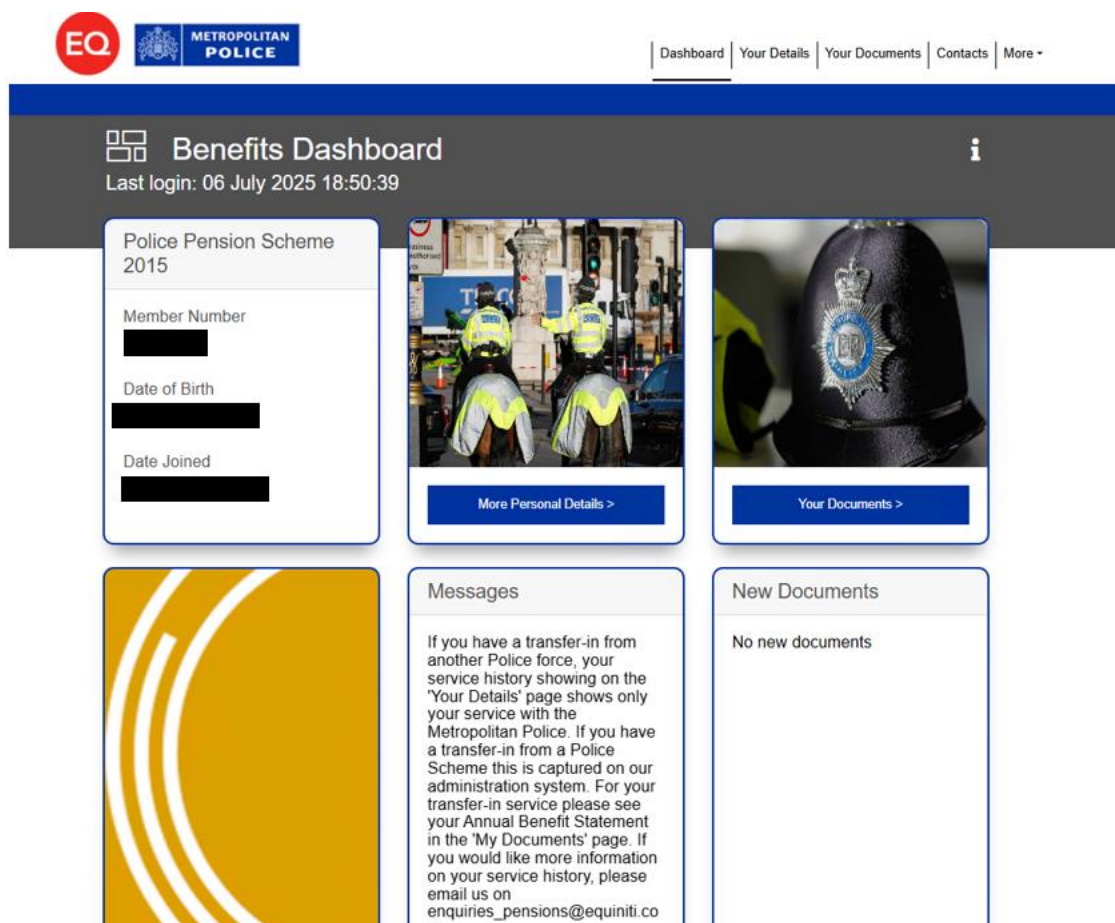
EQ METROPOLITAN POLICE

Dashboard | Your Details | Your Documents | Contacts | More

Benefits Dashboard

Last login: 06 July 2025 18:50:39

Police Pension Scheme 2015

Member Number

Date of Birth

Date Joined

More Personal Details >

Your Documents >

Messages

If you have a transfer-in from another Police force, your service history showing on the 'Your Details' page shows only your service with the Metropolitan Police. If you have a transfer-in from a Police Scheme this is captured on our administration system. For your transfer-in service please see your Annual Benefit Statement in the 'My Documents' page. If you would like more information on your service history, please email us on enquiries_pensions@equiniti.co

New Documents

No new documents